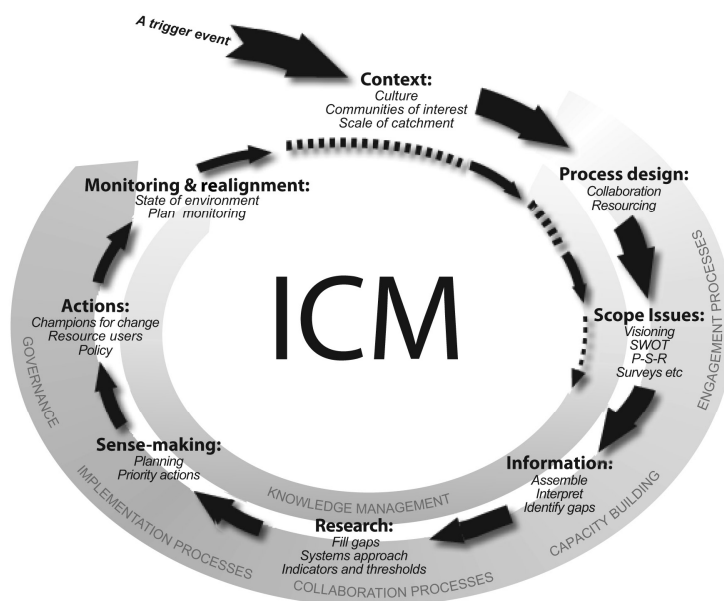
A trigger event

Context:
Culture
Communities of interest
Scale of catchment

Process design:
Collaboration
Resourcing

Scope Issues:
Visioning
SWOT
P-S-R
Surveys etc

Information:
Assemble
Interpret
Identify gaps

Research:
Fill gaps
Systems approach
Indicators and thresholds

Sense-making:
Planning
Priority actions

Actions:
Champions for change
Resource users
Policy

Monitoring & realignment:
State of environment
Plan monitoring

ICM

KNOWLEDGE MANAGEMENT

GOVERNANCE

IMPLEMENTATION PROCESSES

COLLABORATION PROCESSES

CAPACITY BUILDING

ENGAGEMENT PROCESSES